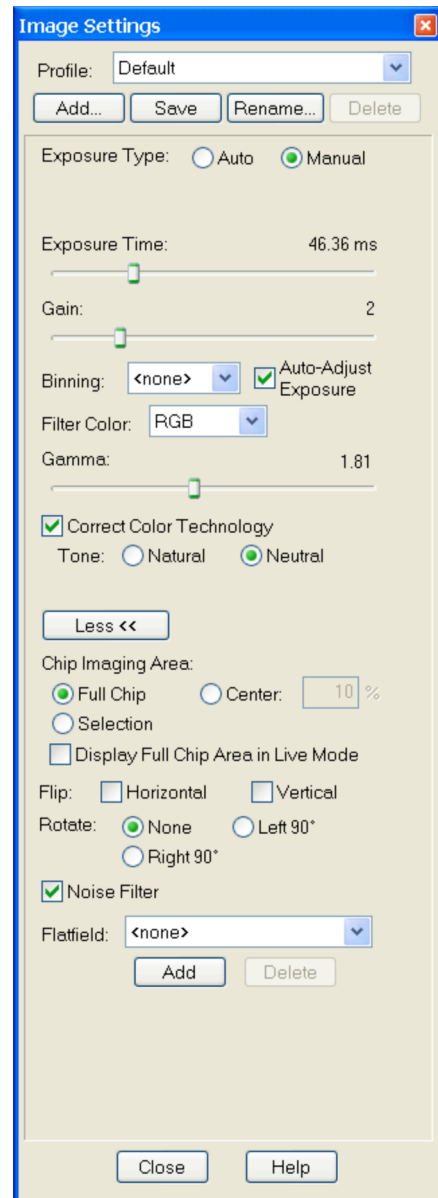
Image Settings

Profile: Default

Add... Save Rename... Delete

Exposure Type: Auto Manual

Exposure Time: 46.36 ms

Gain: 2

Binning: <none> Auto-Adjust Exposure

Filter Color: RGB

Gamma: 1.81

Correct Color Technology

Tone: Natural Neutral

Less <<

Chip Imaging Area:

Full Chip Center: 10 %

Selection

Display Full Chip Area in Live Mode

Flip: Horizontal Vertical

Rotate: None Left 90°

Right 90°

Noise Filter

Flatfield: <none>

Add Delete

Close Help